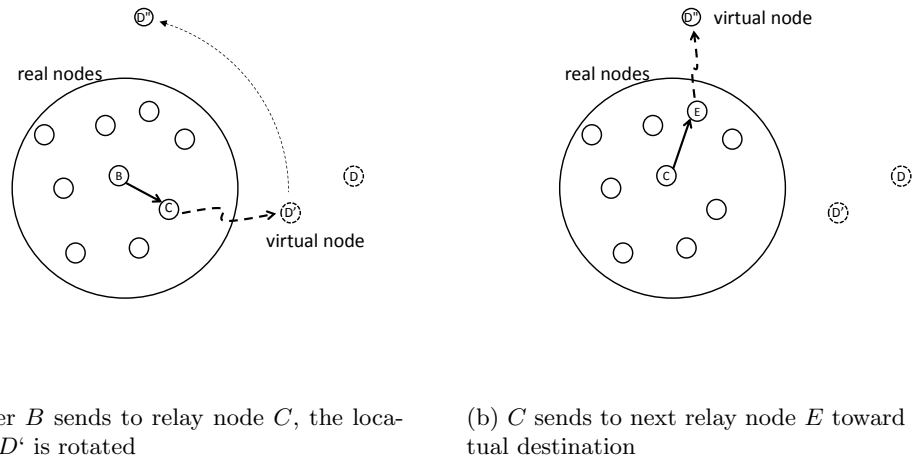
D''

real nodes

B

C

D'

D

virtual node

D''

virtual node

real nodes

E

C

D

D'

er $B$ sends to relay node $C$, the location $D$' is rotated

(b) $C$ sends to next relay node $E$ toward tual destination